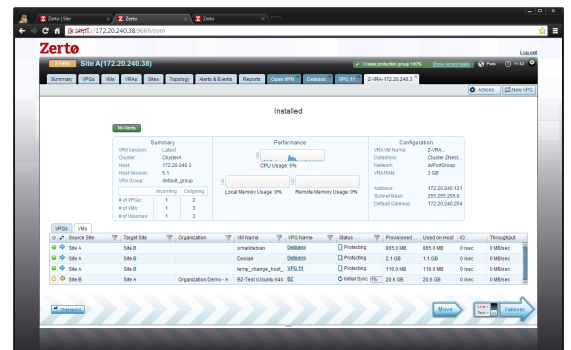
Zerto | Site
Zerto
Zerto

https://172.20.240.38:9669/zvm

Zerto

Log out

Site A(172.20.240.38)

Create protection group 100%   Show recent tasks

Summary   VPGs   VMs   VRAs   Sites   Topology   Alerts & Events   Reports   Open VPN   Debians   VPG 11   Z-VRA-172.20.240.3

Actions   New VPG

Installed

No Alerts

Summary

VRA Version: Latest
Cluster: ClusterA
Host: 172.20.240.3
Host Version: 5.1
VRA Group: default_group

| | Incoming | Outgoing |
|---|---|---|
| # of VPGs: | 1 | 2 |
| # of VMs: | 1 | 3 |
| # of Volumes: | 1 | 3 |

Performance

CPU Usage: 0%

Local Memory Usage: 0%   Remote Memory Usage: 0%

Configuration

VRA VM Name: Z-VRA...
Datastore: Cluster Zhost...
Network: dvPortGroup
VRA RAM: 3 GB

Address: 172.20.240.121
Subnet Mask: 255.255.255.0
Default Gateway: 172.20.240.254

VPGs   VMs

| Source Site | Target Site | Organization | VM Name | VPG Name | Status | Provisioned... | Used on Host | IO | Throughput |
|---|---|---|---|---|---|---|---|---|---|
| Site A | Site B | | smalldebian | Debians | Protecting | 865.0 MB | 865.0 MB | 0 Iosec | 0 MB/sec |
| Site A | Site B | | Debian | Debians | Protecting | 2.1 GB | 1.1 GB | 0 Iosec | 0 MB/sec |
| Site A | Site B | | famp_change_host_ | VPG 11 | Protecting | 116.0 MB | 116.0 MB | 0 Iosec | 0 MB/sec |
| Site B | Site A | Organization Demo - A | BZ-Test (Ubuntu 64) | BZ | Initial Sync 0% | 20.0 GB | 20.0 GB | 0 Iosec | 0 MB/sec |

Move   Failover